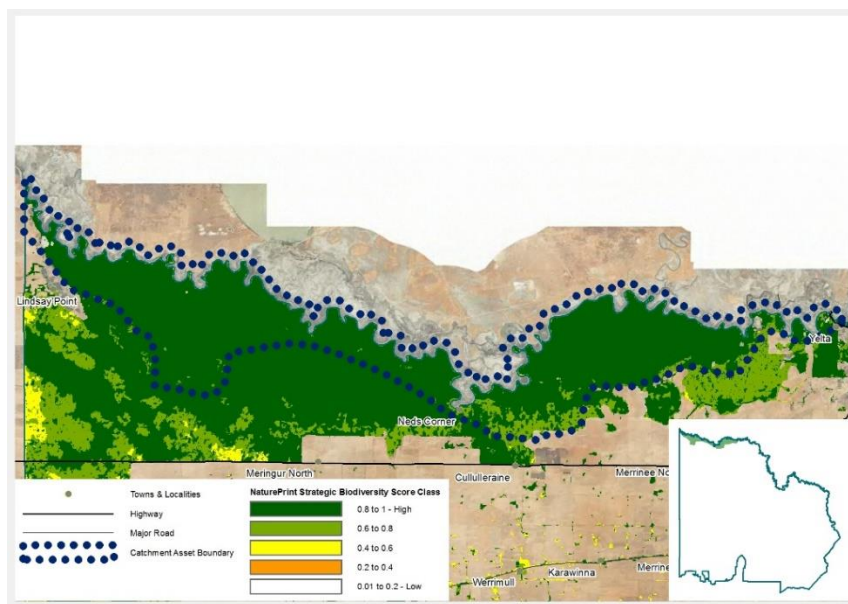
Lindsay Point

Yelta

Neds Corner

Meringur North

Cullulleraine

Merrinee No

Werrimull

Karawinna

Merrine

Towns & Localities

Highway

Major Road

Catchment Asset Boundary

NaturePrint Strategic Biodiversity Score Class

0.8 to 1 - High

0.6 to 0.8

0.4 to 0.6

0.2 to 0.4

0.01 to 0.2 - Low